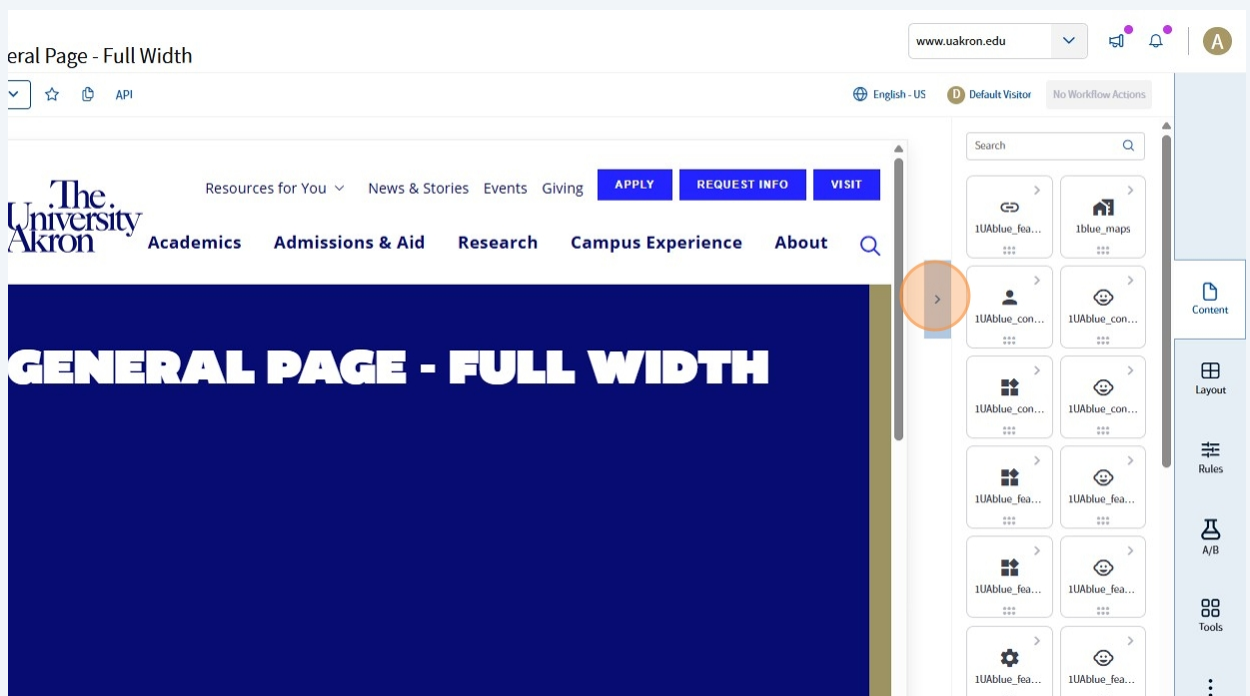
eral Page - Full Width

www.uakron.edu

A

API

English - US

D Default Visitor

No Workflow Actions

The University of Akron

Resources for You

News & Stories

Events

Giving

APPLY

REQUEST INFO

VISIT

Academics

Admissions & Aid

Research

Campus Experience

About

GENERAL PAGE - FULL WIDTH

Search

1UAblue_fea...

1blue_maps

1UAblue_con...

1UAblue_con...

1UAblue_con...

1UAblue_con...

1UAblue_fea...

1UAblue_fea...

1UAblue_fea...

1UAblue_fea...

1UAblue_fea...

1UAblue_fea...

Content

Layout

Rules

A/B

Tools